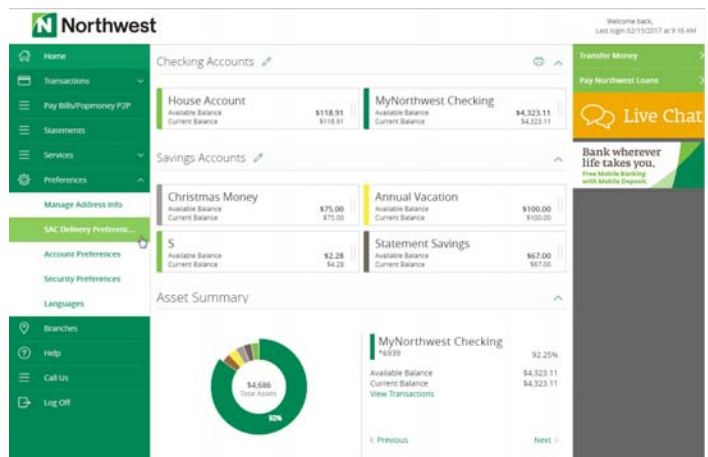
N Northwest

Welcome back,
Last login 02/15/2017 at 9:16 AM

Home
Transactions
Pay Bills/Popmoney P2P
Statements
Services
Preferences
Manage Address Info
SAC Delivery Preferenc...
Account Preferences
Security Preferences
Languages
Branches
Help
Call Us
Log Off

Checking Accounts

House Account
Available Balance $118.91
Current Balance $118.91

MyNorthwest Checking
Available Balance $4,323.11
Current Balance $4,323.11

Savings Accounts

Christmas Money
Available Balance $75.00
Current Balance $75.00

Annual Vacation
Available Balance $100.00
Current Balance $100.00

S
Available Balance $2.28
Current Balance $4.28

Statement Savings
Available Balance $67.00
Current Balance $67.00

Asset Summary

$4,686
Total Assets

92%

MyNorthwest Checking
*6939 92.25%
Available Balance $4,323.11
Current Balance $4,323.11
View Transactions

< Previous
Next >

Transfer Money
Pay Northwest Loans
Live Chat
Bank wherever life takes you.
Free Mobile Banking with Mobile Deposit.